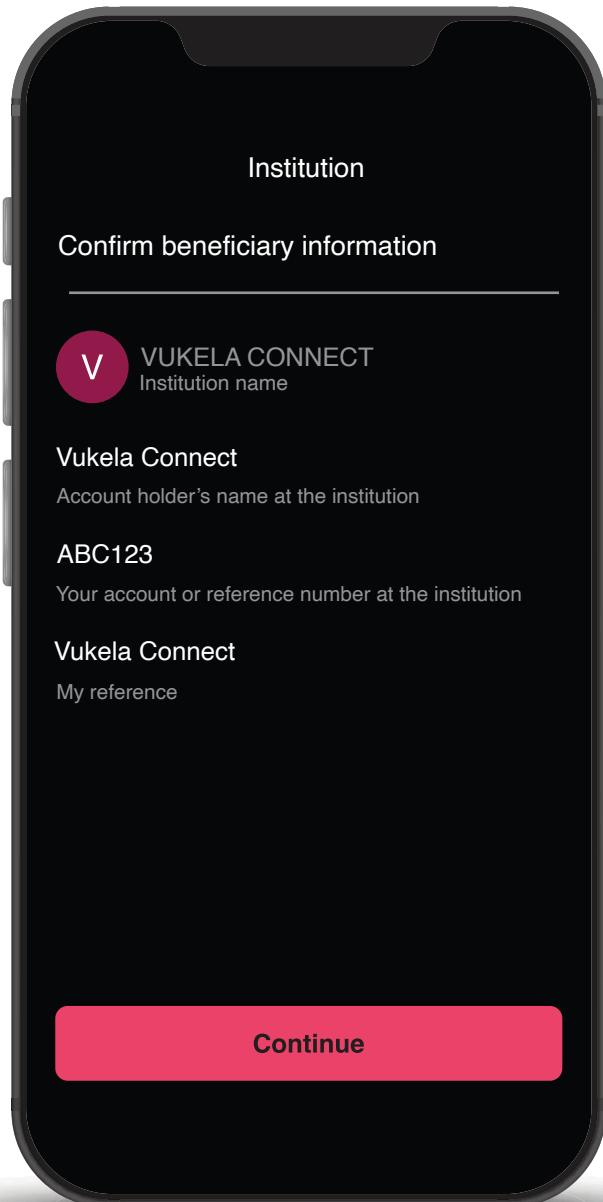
Institution

Confirm beneficiary information

V

VUKELA CONNECT
Institution name

Vukela Connect
Account holder’s name at the institution

ABC123
Your account or reference number at the institution

Vukela Connect
My reference

Continue